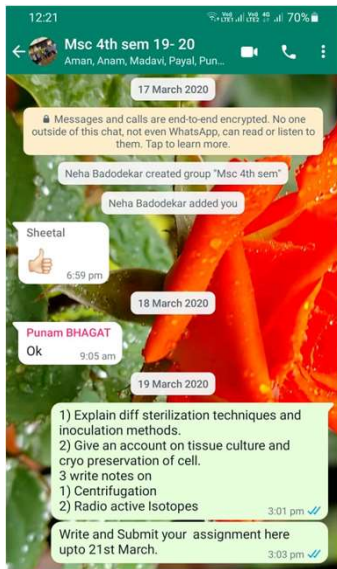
12:21
Vo)) LTE1 Vo)) 4G LTE2 70%

Msc 4th sem 19- 20
Aman, Anam, Madavi, Payal, Pun...

17 March 2020

Messages and calls are end-to-end encrypted. No one outside of this chat, not even WhatsApp, can read or listen to them. Tap to learn more.

Neha Badodekar created group "Msc 4th sem"

Neha Badodekar added you

Sheetal
👍
6:59 pm

18 March 2020

Punam BHAGAT
Ok
9:05 am

19 March 2020

1) Explain diff sterilization techniques and inoculation methods.
2) Give an account on tissue culture and cryo preservation of cell.
3 write notes on
1) Centrifugation
2) Radio active Isotopes
3:01 pm

Write and Submit your assignment here upto 21st March.
3:03 pm